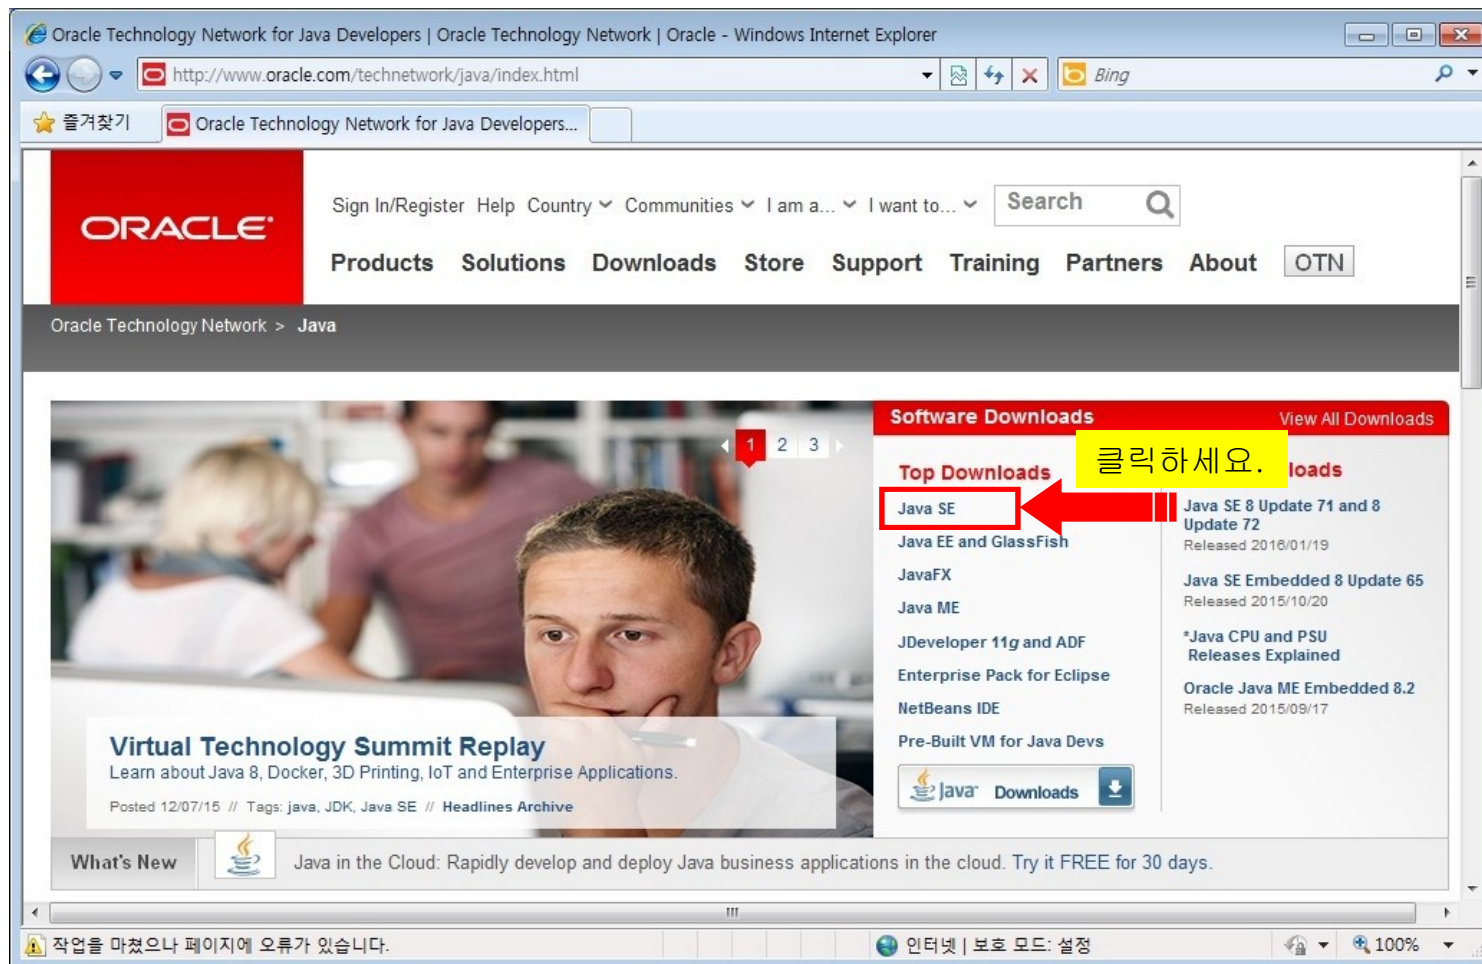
Oracle Technology Network for Java Developers | Oracle Technology Network | Oracle - Windows Internet Explorer

http://www.oracle.com/technetwork/java/index.html

Bing

즐겨찾기

Oracle Technology Network for Java Developers...

ORACLE

Sign In/Register Help Country Communities I am a... I want to... Search

Products Solutions Downloads Store Support Training Partners About OTN

Oracle Technology Network > Java

1 2 3

Software Downloads View All Downloads

Top Downloads

클릭하세요.

loads

Java SE

Java EE and GlassFish

JavaFX

Java ME

JDeveloper 11g and ADF

Enterprise Pack for Eclipse

NetBeans IDE

Pre-Built VM for Java Devs

Java Downloads

Java SE 8 Update 71 and 8 Update 72
Released 2016/01/19

Java SE Embedded 8 Update 65
Released 2015/10/20

*Java CPU and PSU Releases Explained

Oracle Java ME Embedded 8.2
Released 2015/09/17

Virtual Technology Summit Replay

Learn about Java 8, Docker, 3D Printing, IoT and Enterprise Applications.

Posted 12/07/15 // Tags: java, JDK, Java SE // Headlines Archive

What's New

Java in the Cloud: Rapidly develop and deploy Java business applications in the cloud. Try it FREE for 30 days.

작업을 마쳤으나 페이지에 오류가 있습니다.

인터넷 | 보호 모드: 설정

100%